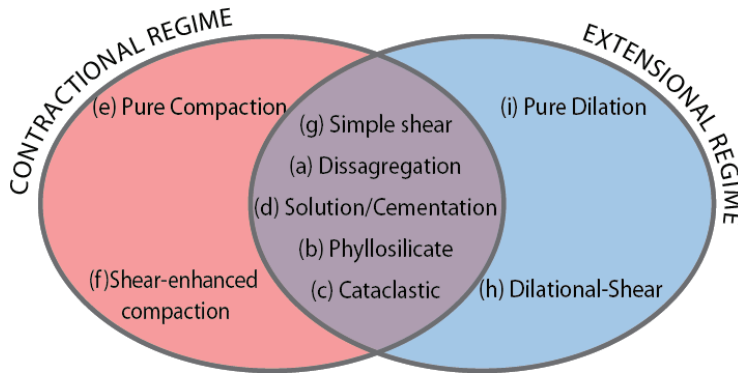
CONTRACTIONAL REGIME

EXTENSIONAL REGIME

(e) Pure Compaction

(f)Shear-enhanced compaction

(g) Simple shear

(a) Dissagregation

(d) Solution/Cementation

(b) Phyllosilicate

(c) Cataclastic

(i) Pure Dilation

(h) Dilational-Shear